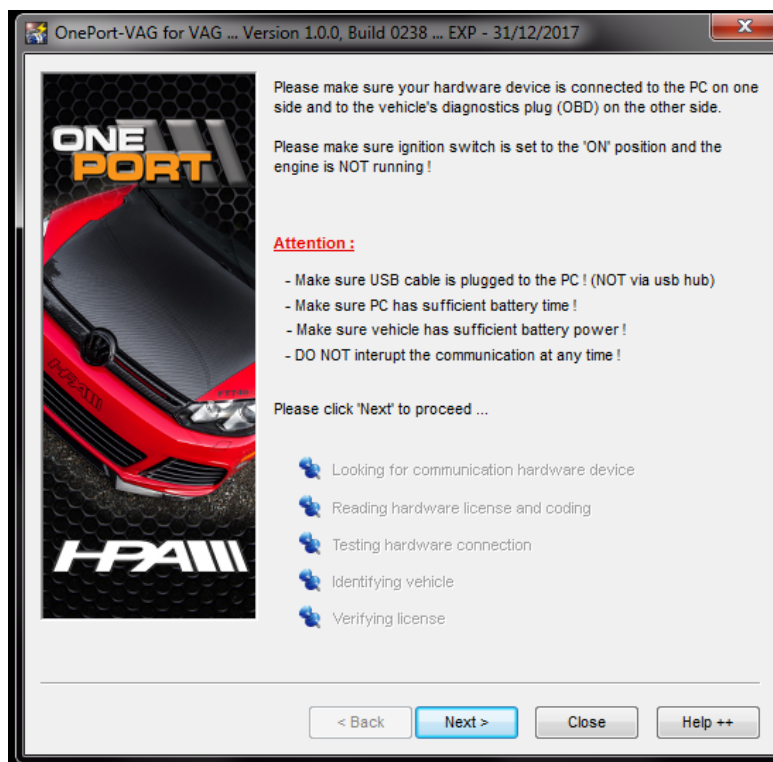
OnePort-VAG for VAG ... Version 1.0.0, Build 0238 ... EXP - 31/12/2017

ONE PORT

HPA

Please make sure your hardware device is connected to the PC on one side and to the vehicle's diagnostics plug (OBD) on the other side.

Please make sure ignition switch is set to the 'ON' position and the engine is NOT running !

Attention :

- Make sure USB cable is plugged to the PC ! (NOT via usb hub)
- Make sure PC has sufficient battery time !
- Make sure vehicle has sufficient battery power !
- DO NOT interupt the communication at any time !

Please click 'Next' to proceed ...

Looking for communication hardware device
Reading hardware license and coding
Testing hardware connection
Identifying vehicle
Verifying license

< Back
Next >
Close
Help ++